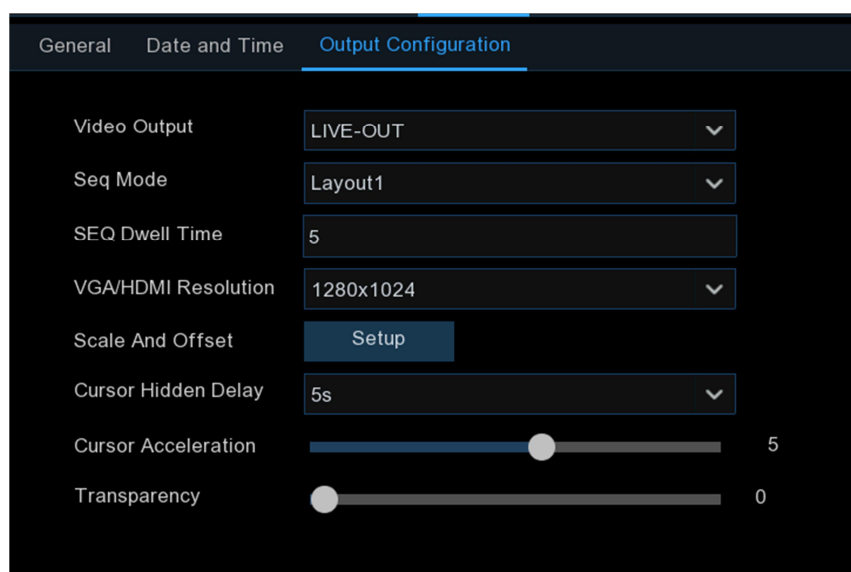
General Date and Time Output Configuration

Video Output LIVE-OUT

Seq Mode Layout1

SEQ Dwell Time 5

VGA/HDMI Resolution 1280x1024

Scale And Offset Setup

Cursor Hidden Delay 5s

Cursor Acceleration 5

Transparency 0